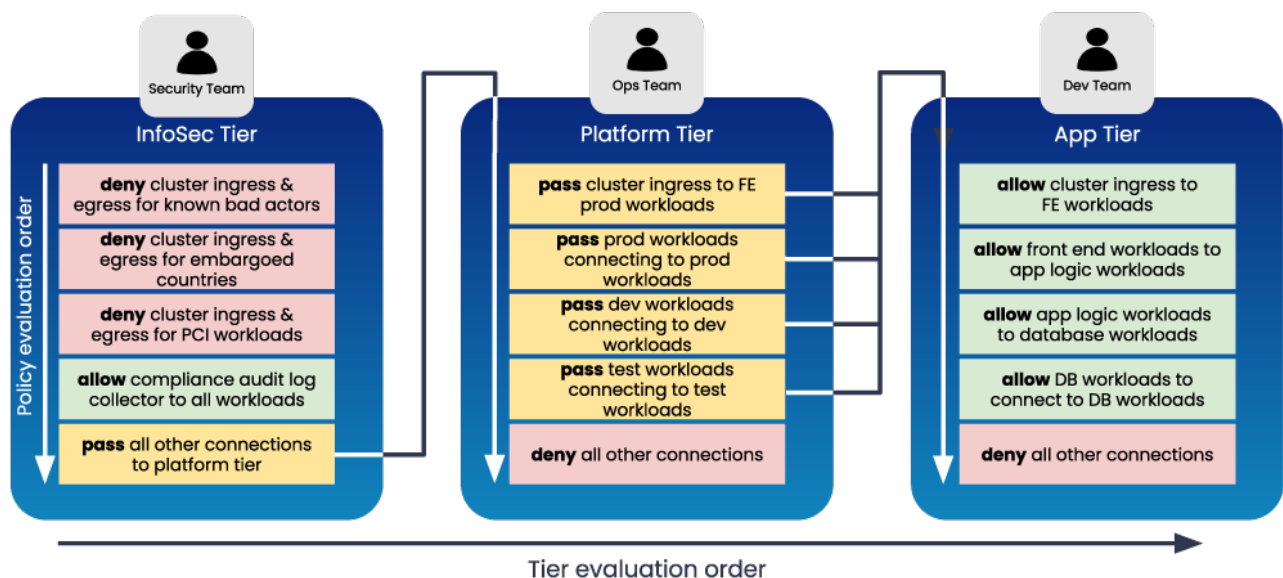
Security Team

InfoSec Tier

Policy evaluation order

**deny** cluster ingress & egress for known bad actors

**deny** cluster ingress & egress for embargoed countries

**deny** cluster ingress & egress for PCI workloads

**allow** compliance audit log collector to all workloads

**pass** all other connections to platform tier

Ops Team

Platform Tier

**pass** cluster ingress to FE prod workloads

**pass** prod workloads connecting to prod workloads

**pass** dev workloads connecting to dev workloads

**pass** test workloads connecting to test workloads

**deny** all other connections

Dev Team

App Tier

**allow** cluster ingress to FE workloads

**allow** front end workloads to app logic workloads

**allow** app logic workloads to database workloads

**allow** DB workloads to connect to DB workloads

**deny** all other connections

Tier evaluation order